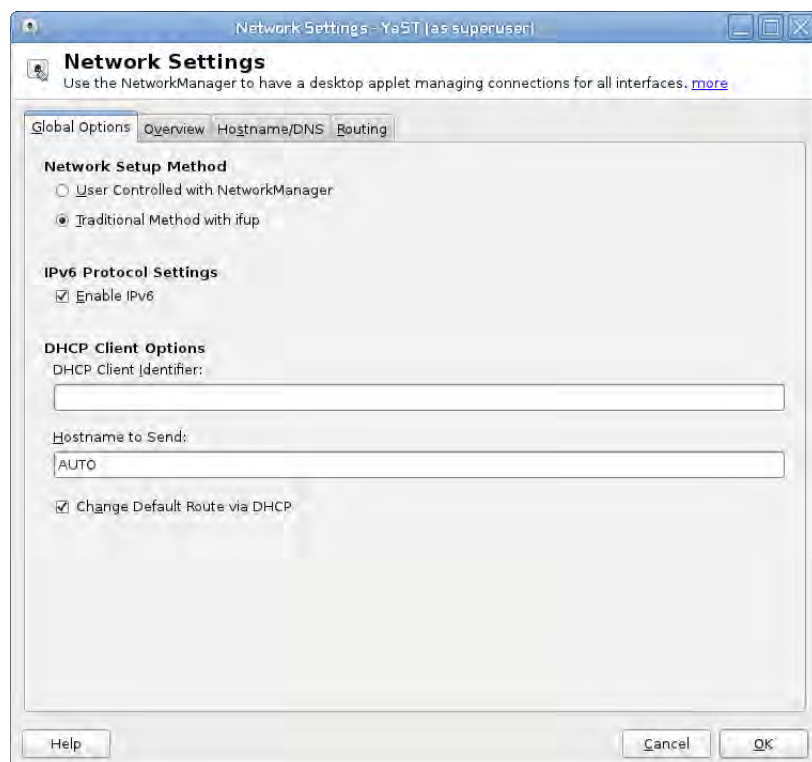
Network Settings - YaST (as superuser)

Network Settings
Use the NetworkManager to have a desktop applet managing connections for all interfaces. more

Global Options | Overview | Hostname/DNS | Routing

Network Setup Method
User Controlled with NetworkManager
Traditional Method with ifup

IPv6 Protocol Settings
Enable IPv6

DHCP Client Options
DHCP Client Identifier:

Hostname to Send:
AUTO

Change Default Route via DHCP

Help
Cancel
OK